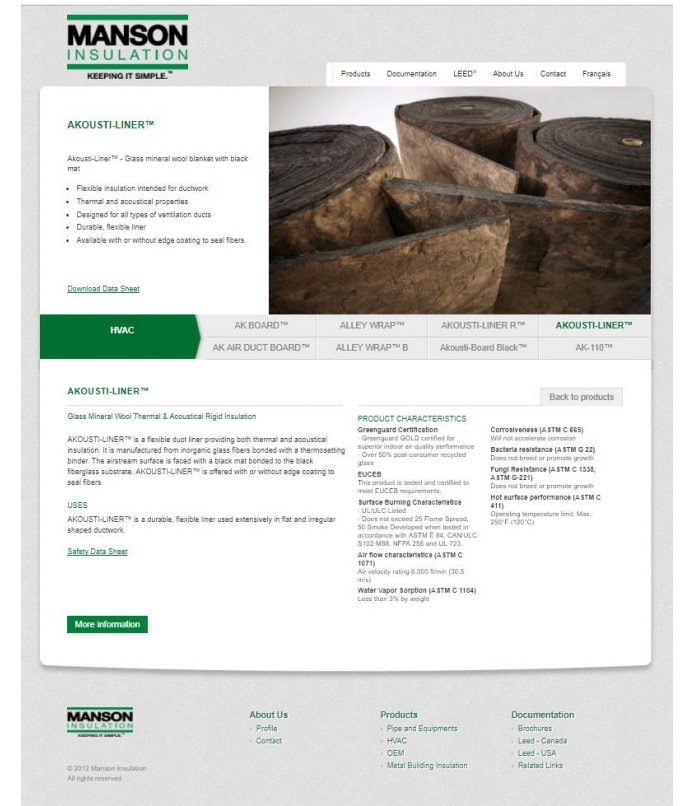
MANSON INSULATION
KEEPING IT SIMPLE.™

Products Documentation LEED® About Us Contact Français

AKOUSTI-LINER™

Akousti-Liner™ - Glass mineral wool blanket with black mat

- Flexible insulation intended for ductwork
- Thermal and acoustical properties
- Designed for all types of ventilation ducts
- Durable, flexible liner
- Available with or without edge coating to seal fibers.

Download Data Sheet

| HVAC | AK BOARD™ | ALLEY WRAP™ | AKOUSTI-LINER R™ | AKOUSTI-LINER™ |
|---|---|---|---|---|
| | AK AIR DUCT BOARD™ | ALLEY WRAP™ B | Akousti-Board Black™ | AK-110™ |

AKOUSTI-LINER™

Back to products

Glass Mineral Wool Thermal & Acoustical Rigid Insulation

AKOUSTI-LINER™ is a flexible duct liner providing both thermal and acoustical insulation. It is manufactured from inorganic glass fibers bonded with a thermosetting binder. The airstream surface is faced with a black mat bonded to the black fiberglass substrate. AKOUSTI-LINER™ is offered with or without edge coating to seal fibers.

USES
AKOUSTI-LINER™ is a durable, flexible liner used extensively in flat and irregular shaped ductwork.

Safety Data Sheet

PRODUCT CHARACTERISTICS
Greenguard Certification
- Greenguard GOLD certified for superior indoor air quality performance
- Over 50% post-consumer recycled glass
EUCEB
This product is tested and certified to meet EUCEB requirements.
Surface Burning Characteristics
- UL/ULC Listed
- Does not exceed 25 Flame Spread, 50 Smoke Developed when tested in accordance with ASTM E 84, CAN/ULC S102-M88, NFPA 255 and UL 723
Air flow characteristics (ASTM C 1071)
Air velocity rating 6,000 ft/min (30.5 m/s)
Water Vapor Sorption (ASTM C 1104)
Less than 3% by weight

Corrosiveness (ASTM C 665)
Will not accelerate corrosion
Bacteria resistance (ASTM G 22)
Does not breed or promote growth
Fungi Resistance (ASTM C 1338, ASTM G-221)
Does not breed or promote growth
Hot surface performance (ASTM C 411)
Operating temperature limit: Max. 250°F (120°C)

More information

MANSON INSULATION
KEEPING IT SIMPLE.

© 2012 Manson Insulation
All rights reserved.

About Us
Profile
Contact

Products
Pipe and Equipments
HVAC
OEM
Metal Building Insulation

Documentation
Brochures
Leed - Canada
Leed - USA
Related Links